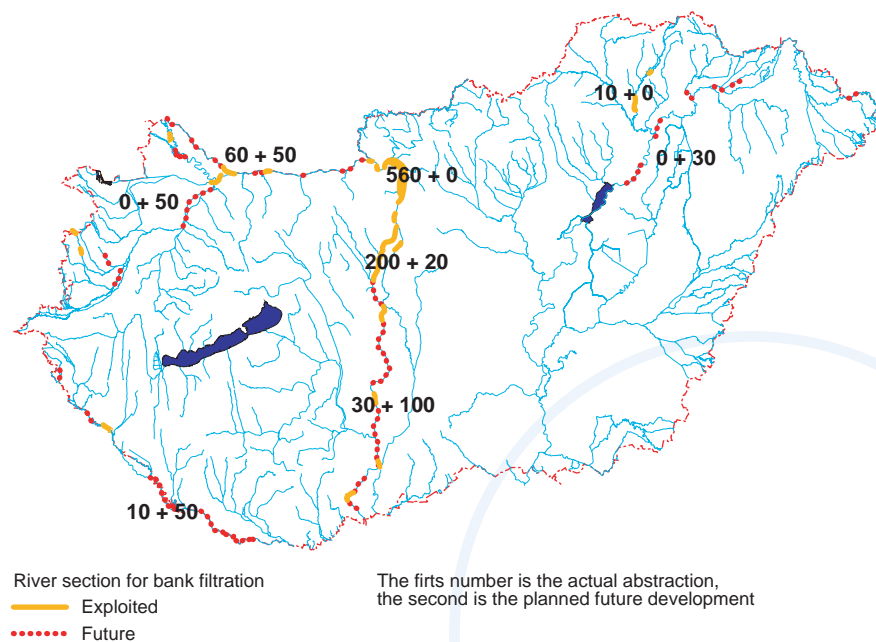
10 + 0

60 + 50

0 + 30

560 + 0

0 + 50

200 + 20

30 + 100

10 + 50

River section for bank filtration

Exploited

Future

The firts number is the actual abstraction, the second is the planned future development